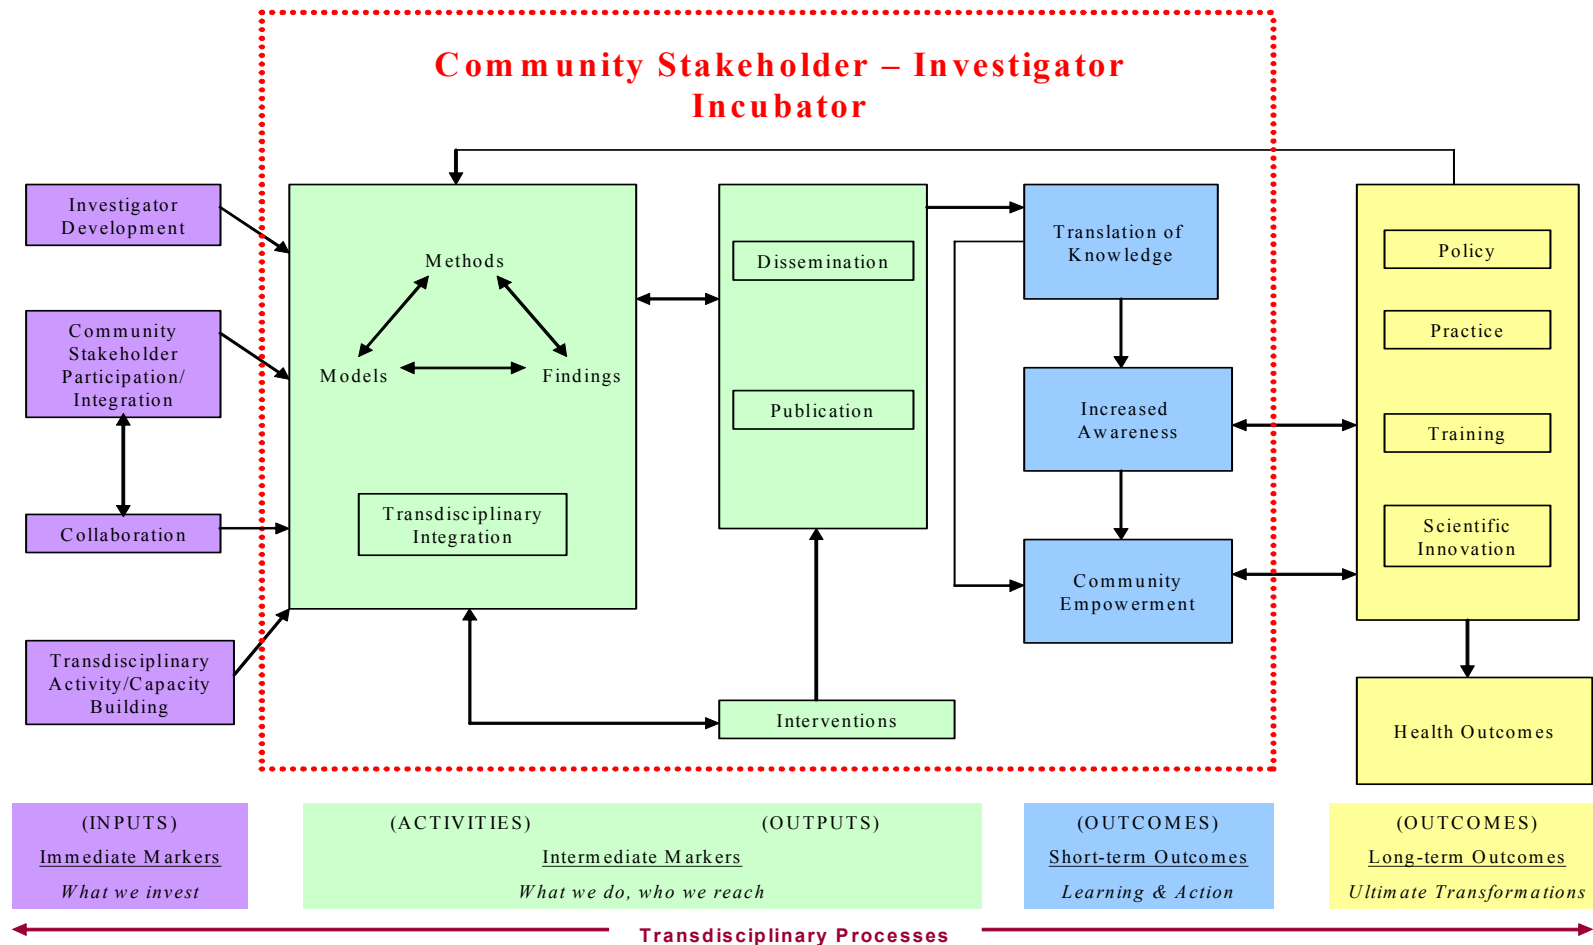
Community Stakeholder – Investigator Incubator

Investigator Development

Community Stakeholder Participation/ Integration

Collaboration

Transdisciplinary Activity/Capacity Building

Methods

Models

Findings

Transdisciplinary Integration

Dissemination

Publication

Interventions

Translation of Knowledge

Increased Awareness

Community Empowerment

Policy

Practice

Training

Scientific Innovation

Health Outcomes

(INPUTS)
Immediate Markers
What we invest

(ACTIVITIES) (OUTPUTS)
Intermediate Markers
What we do, who we reach

(OUTCOMES)
Short-term Outcomes
Learning & Action

(OUTCOMES)
Long-term Outcomes
Ultimate Transformations

Transdisciplinary Processes